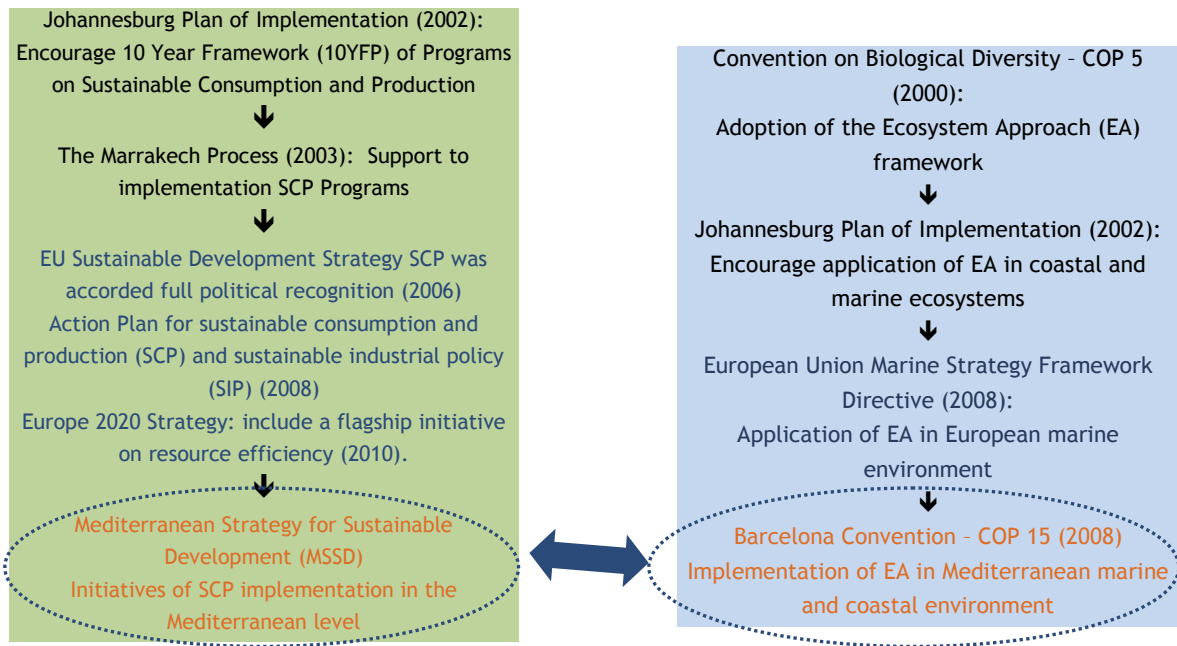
Johannesburg Plan of Implementation (2002): Encourage 10 Year Framework (10YFP) of Programs on Sustainable Consumption and Production

The Marrakech Process (2003): Support to implementation SCP Programs

EU Sustainable Development Strategy SCP was accorded full political recognition (2006)
Action Plan for sustainable consumption and production (SCP) and sustainable industrial policy (SIP) (2008)
Europe 2020 Strategy: include a flagship initiative on resource efficiency (2010).

Mediterranean Strategy for Sustainable Development (MSSD)
Initiatives of SCP implementation in the Mediterranean level

Convention on Biological Diversity – COP 5 (2000):
Adoption of the Ecosystem Approach (EA) framework

Johannesburg Plan of Implementation (2002): Encourage application of EA in coastal and marine ecosystems

European Union Marine Strategy Framework Directive (2008):
Application of EA in European marine environment

Barcelona Convention – COP 15 (2008)
Implementation of EA in Mediterranean marine and coastal environment